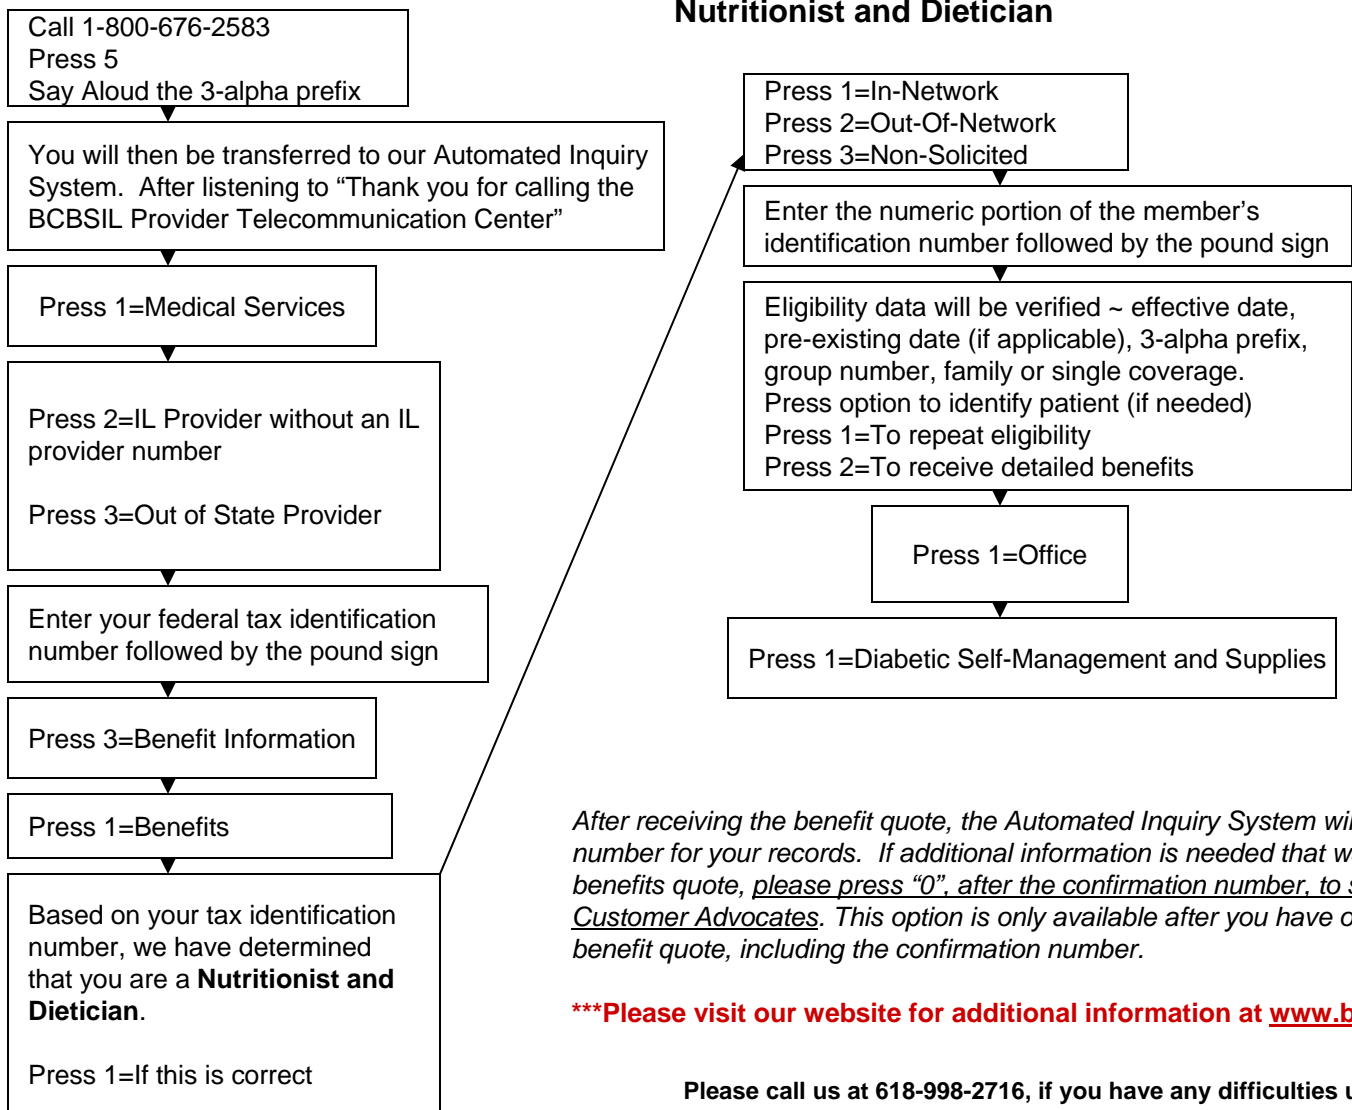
Nutritionist and Dietician

Call 1-800-676-2583
Press 5
Say Aloud the 3-alpha prefix

You will then be transferred to our Automated Inquiry System. After listening to “Thank you for calling the BCBSIL Provider Telecommunication Center”

Press 1=Medical Services

Press 2=IL Provider without an IL provider number

Press 3=Out of State Provider

Enter your federal tax identification number followed by the pound sign

Press 3=Benefit Information

Press 1=Benefits

Based on your tax identification number, we have determined that you are a **Nutritionist and Dietician**.

Press 1=If this is correct

Press 1=In-Network
Press 2=Out-Of-Network
Press 3=Non-Solicited

Enter the numeric portion of the member’s identification number followed by the pound sign

Eligibility data will be verified ~ effective date, pre-existing date (if applicable), 3-alpha prefix, group number, family or single coverage.
Press option to identify patient (if needed)
Press 1=To repeat eligibility
Press 2=To receive detailed benefits

Press 1=Office

Press 1=Diabetic Self-Management and Supplies

After receiving the benefit quote, the Automated Inquiry System wi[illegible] number for your records. If additional information is needed that w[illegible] benefits quote, please press “0”, after the confirmation number, to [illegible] Customer Advocates. This option is only available after you have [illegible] benefit quote, including the confirmation number.

***Please visit our website for additional information at www.b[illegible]

Please call us at 618-998-2716, if you have any difficulties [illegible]